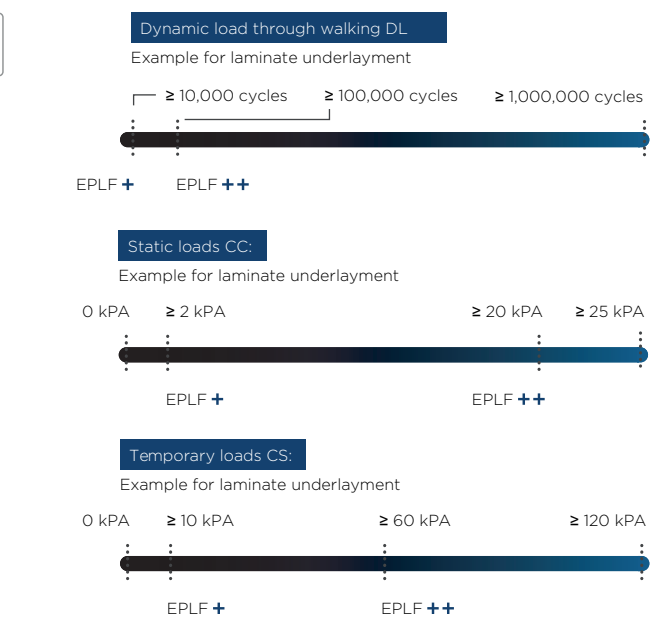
Dynamic load through walking DL
Example for laminate underlayment

≥ 10,000 cycles ≥ 100,000 cycles ≥ 1,000,000 cycles

EPLF + EPLF ++

Static loads CC:
Example for laminate underlayment

0 kPA ≥ 2 kPA ≥ 20 kPA ≥ 25 kPA

EPLF + EPLF ++

Temporary loads CS:
Example for laminate underlayment

0 kPA ≥ 10 kPA ≥ 60 kPA ≥ 120 kPA

EPLF + EPLF ++